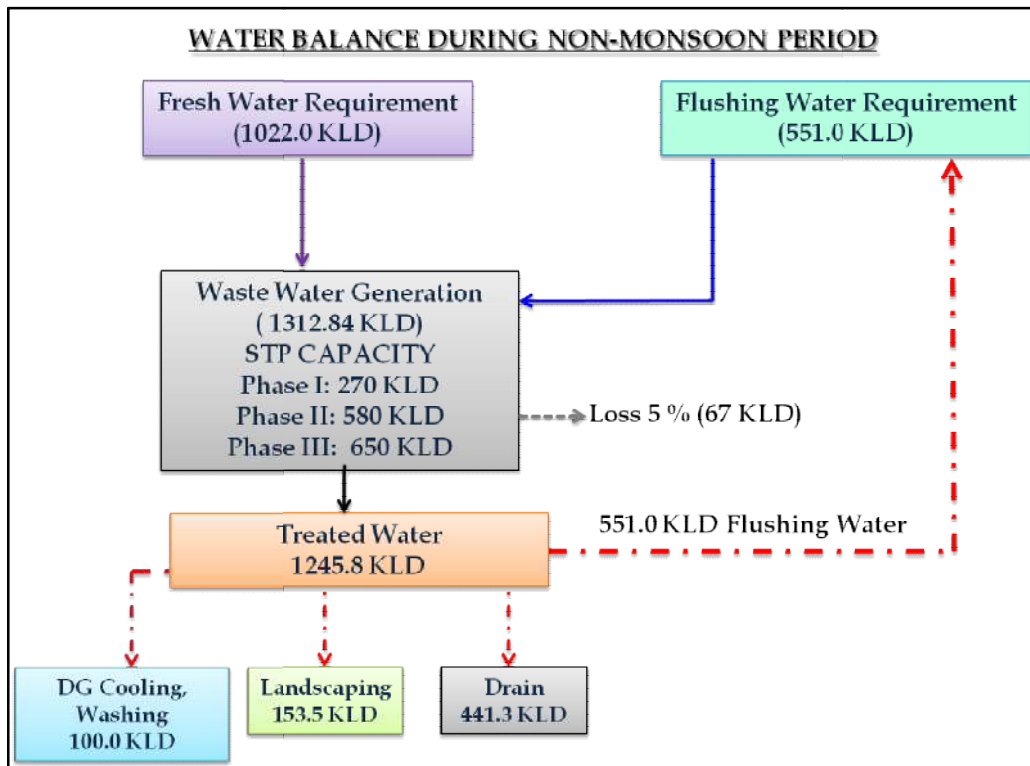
WATER BALANCE DURING NON-MONSOON PERIOD

Fresh Water Requirement
(1022.0 KLD)

Flushing Water Requirement
(551.0 KLD)

Waste Water Generation
( 1312.84 KLD)
STP CAPACITY
Phase I: 270 KLD
Phase II: 580 KLD
Phase III: 650 KLD

Loss 5 % (67 KLD)

Treated Water
1245.8 KLD

551.0 KLD Flushing Water

DG Cooling, Washing
100.0 KLD

Landscaping
153.5 KLD

Drain
441.3 KLD